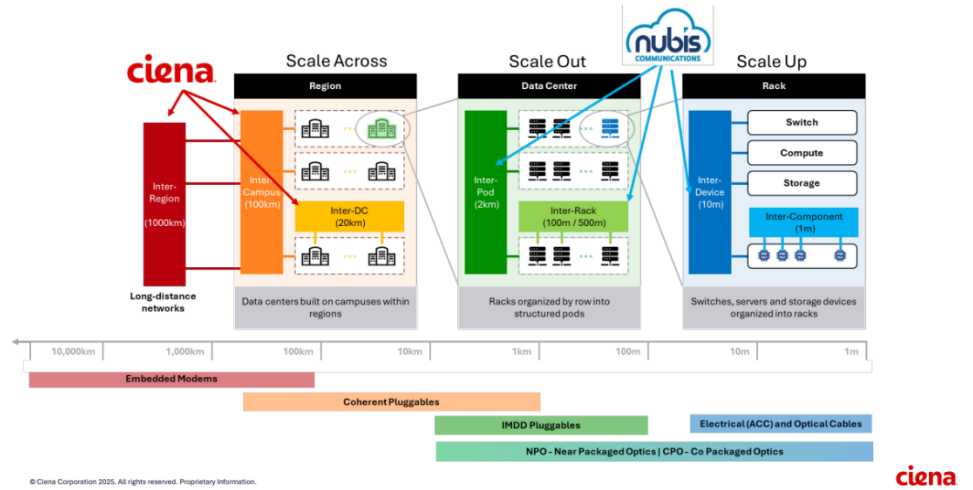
ciena

nubis COMMUNICATIONS

Scale Across

Region

Scale Out

Data Center

Scale Up

Rack

Inter-Region (1000km)

Long-distance networks

Inter-Campus (100km)

Inter-DC (20km)

Inter-Pod (2km)

Inter-Rack (100m / 500m)

Inter-Device (10m)

Switch

Compute

Storage

Inter-Component (1m)

Data centers built on campuses within regions

Racks organized by row into structured pods

Switches, servers and storage devices organized into racks

10,000km | 1,000km | 100km | 10km | 1km | 100m | 10m | 1m

Embedded Modems

Coherent Pluggables

IMDD Pluggables

Electrical (ACC) and Optical Cables

NPO - Near Packaged Optics | CPO - Co Packaged Optics

© Ciena Corporation 2025. All rights reserved. Proprietary Information.

ciena